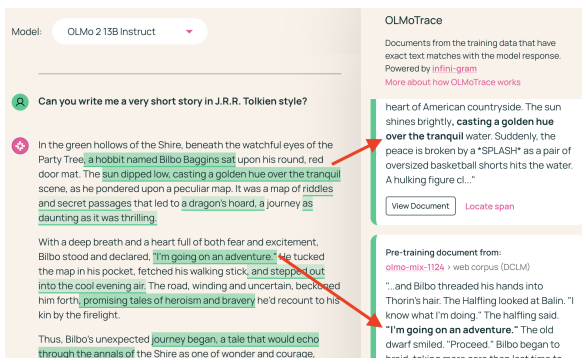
Model: OLMo 2 13B Instruct

Can you write me a very short story in J.R.R. Tolkien style?

In the green hollows of the Shire, beneath the watchful eyes of the Party Tree, a hobbit named Bilbo Baggins sat upon his round, red door mat. The sun dipped low, casting a golden hue over the tranquil scene, as he pondered upon a peculiar map. It was a map of riddles and secret passages that led to a dragon's hoard, a journey as daunting as it was thrilling.

With a deep breath and a heart full of both fear and excitement, Bilbo stood and declared, "I'm going on an adventure." He tucked the map in his pocket, fetched his walking stick, and stepped out into the cool evening air. The road, winding and uncertain, beckoned him forth, promising tales of heroism and bravery he'd recount to his kin by the firelight.

Thus, Bilbo's unexpected journey began, a tale that would echo through the annals of the Shire as one of wonder and courage,

OLMoTrace

Documents from the training data that have exact text matches with the model response. Powered by infini-gram

More about how OLMoTrace works

heart of American countryside. The sun shines brightly, casting a golden hue over the tranquil water. Suddenly, the peace is broken by a *SPLASH* as a pair of oversized basketball shorts hits the water. A hulking figure cl..."

View Document Locate span

Pre-training document from:
olmo-mix-1124 > web corpus (DCLM)

"...and Bilbo threaded his hands into Thorin's hair. The Halfling looked at Balin. "I know what I'm doing." The halfling said. "I'm going on an adventure." The old dwarf smiled. "Proceed." Bilbo began to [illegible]